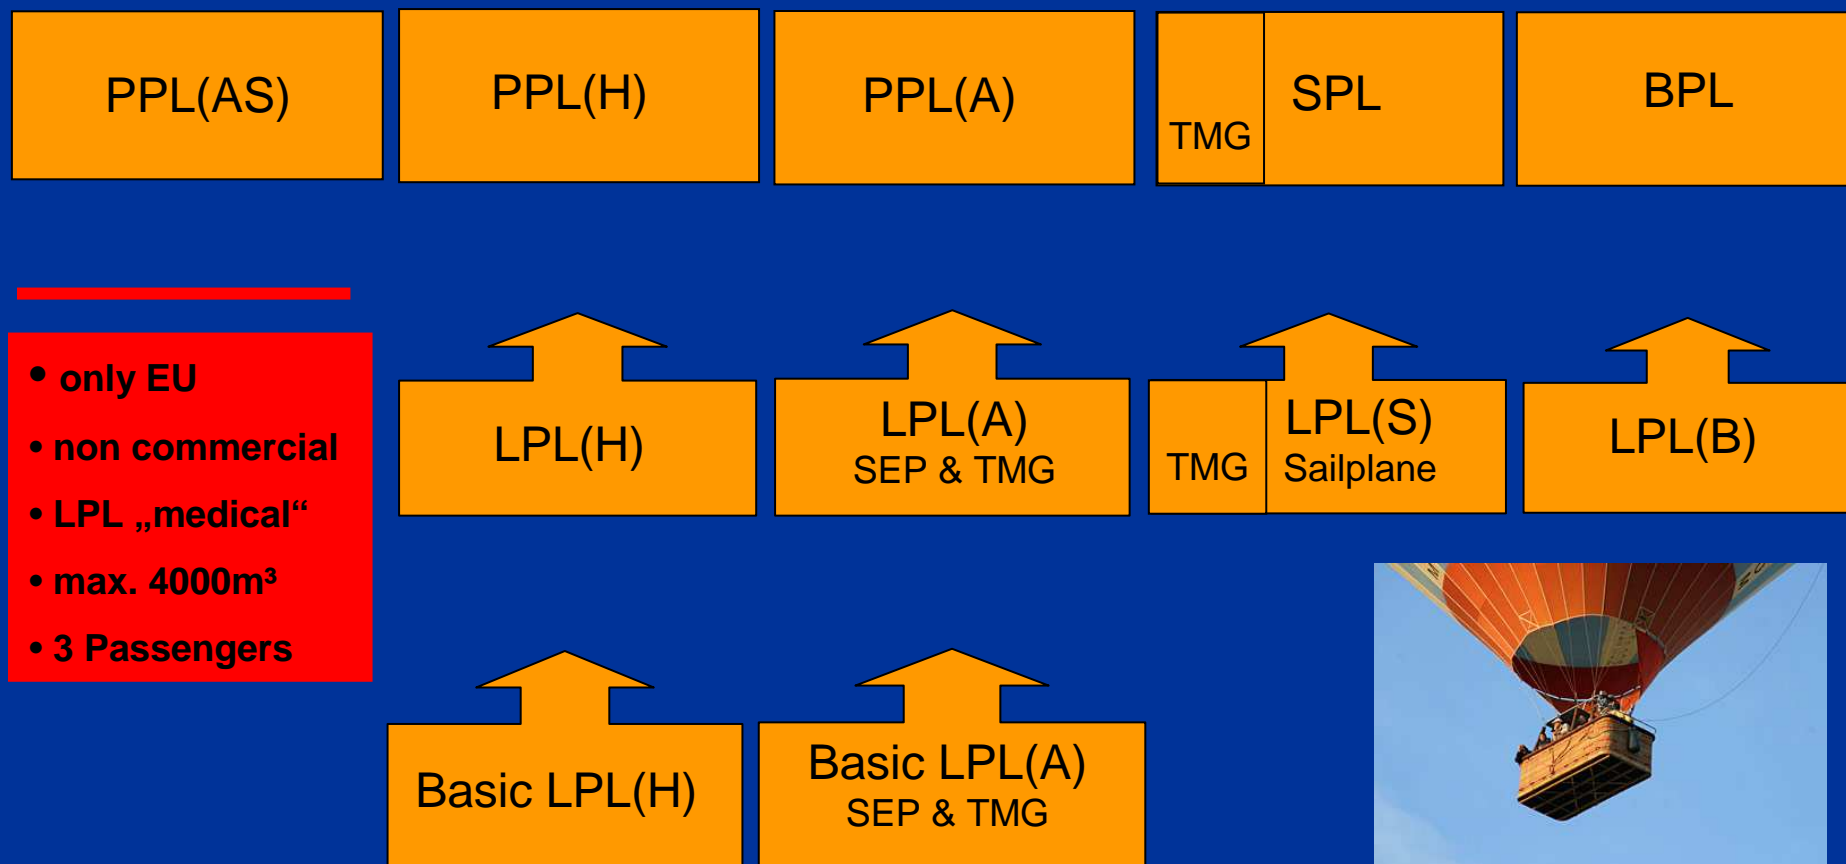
PPL(AS)

PPL(H)

PPL(A)

TMG

SPL

BPL

• only EU
• non commercial
• LPL „medical“
• max. 4000m³
• 3 Passengers

LPL(H)

LPL(A)
SEP & TMG

TMG

LPL(S)
Sailplane

LPL(B)

Basic LPL(H)

Basic LPL(A)
SEP & TMG